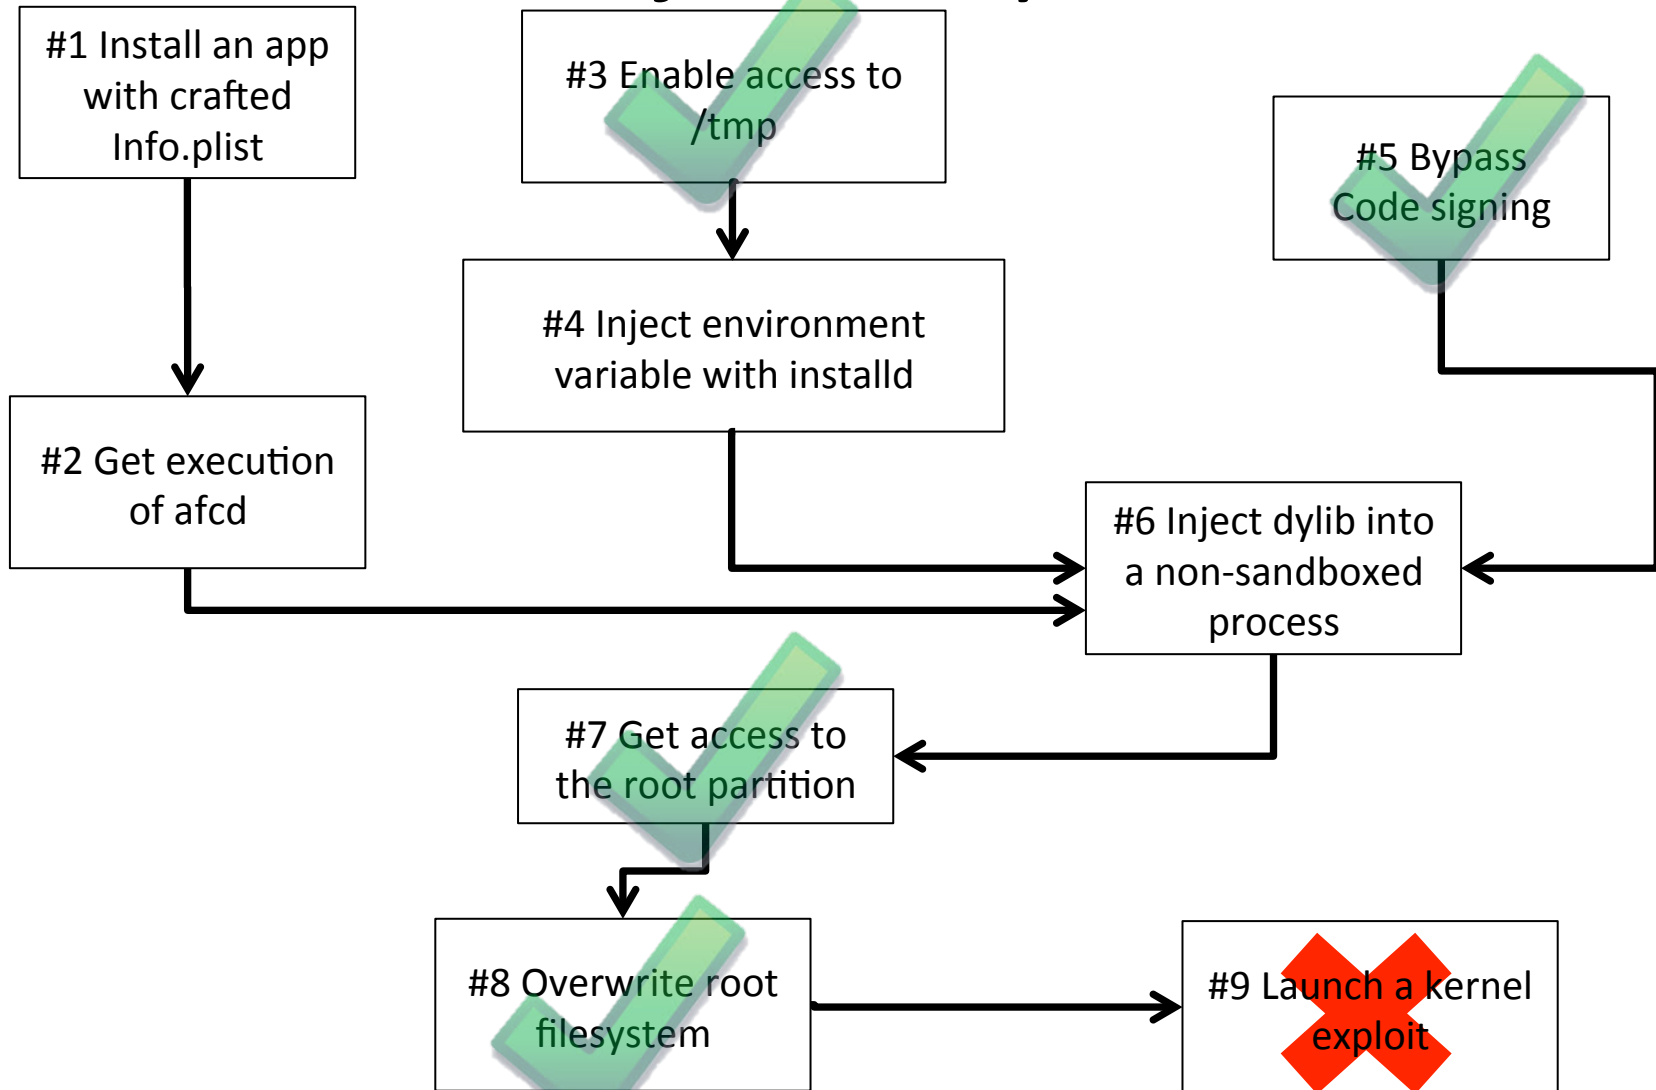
#1 Install an app with crafted Info.plist

#3 Enable access to /tmp

#5 Bypass Code signing

#4 Inject environment variable with installd

#2 Get execution of afcd

#6 Inject dylib into a non-sandboxed process

#7 Get access to the root partition

#8 Overwrite root filesystem

#9 Launch a kernel exploit